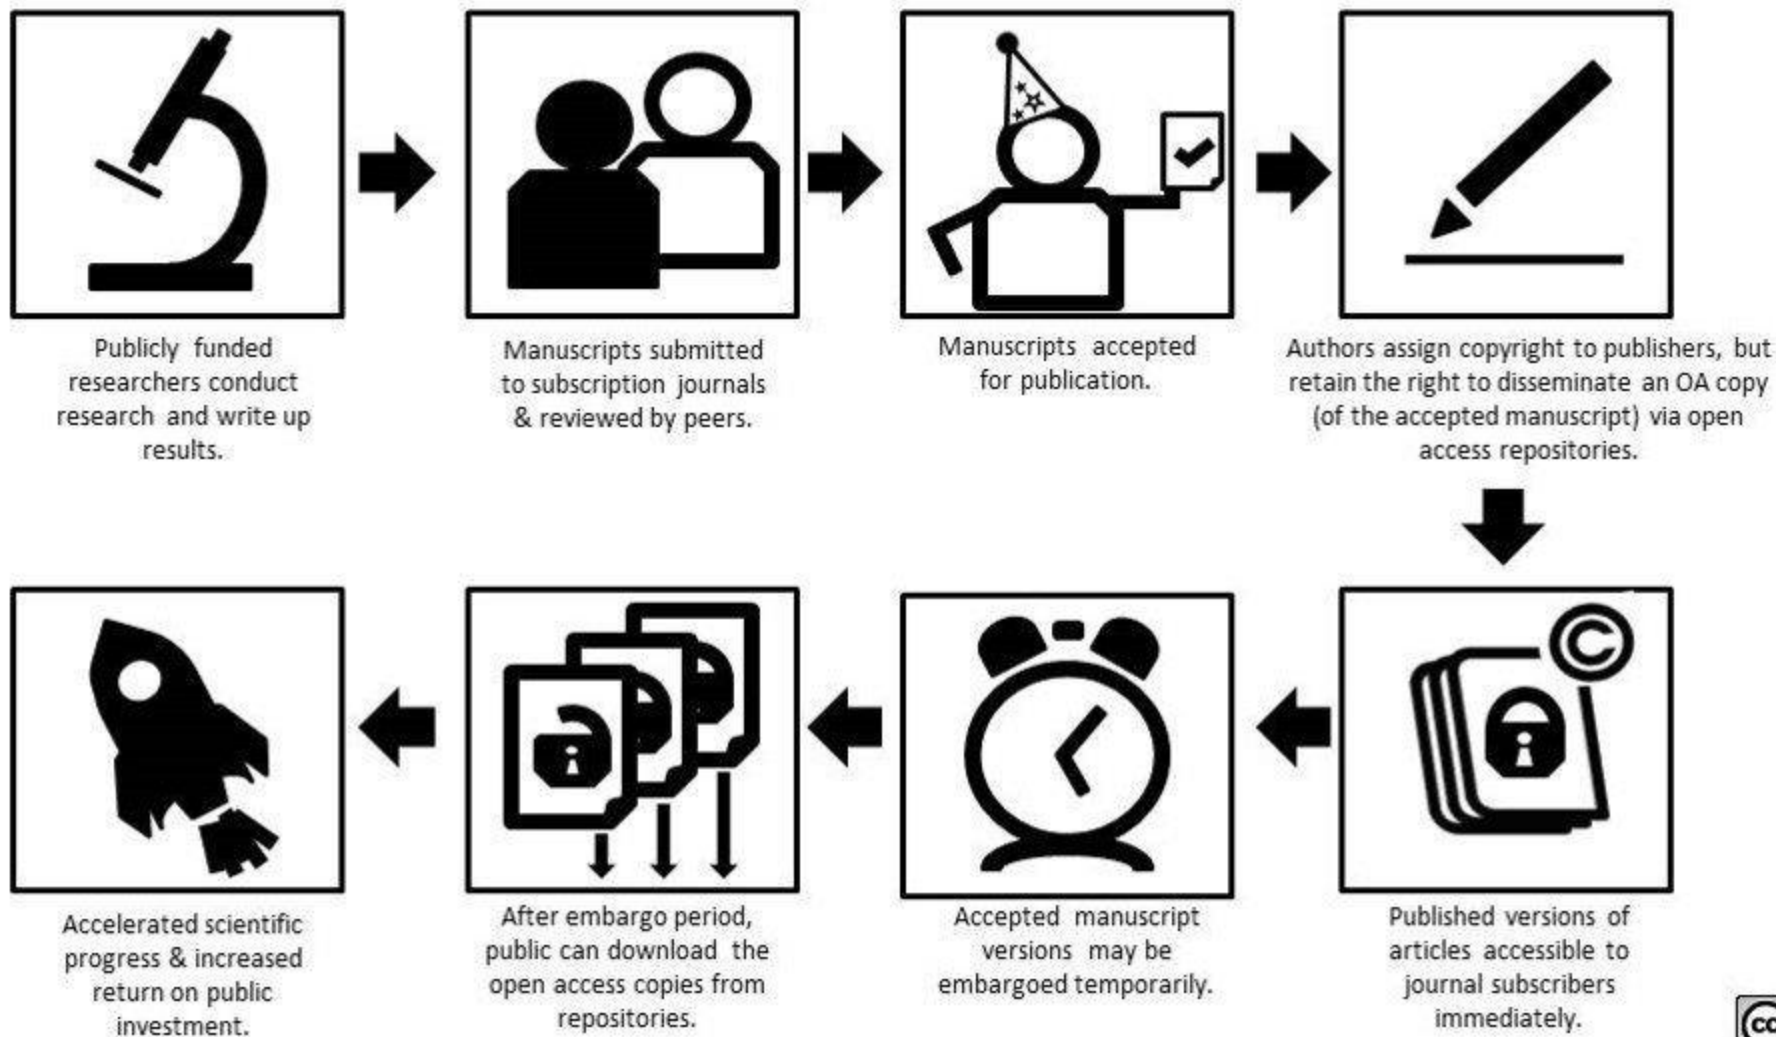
Publicly funded researchers conduct research and write up results.

Manuscripts submitted to subscription journals & reviewed by peers.

Manuscripts accepted for publication.

Authors assign copyright to publishers, but retain the right to disseminate an OA copy (of the accepted manuscript) via open access repositories.

Published versions of articles accessible to journal subscribers immediately.

Accepted manuscript versions may be embargoed temporarily.

After embargo period, public can download the open access copies from repositories.

Accelerated scientific progress & increased return on public investment.

cc